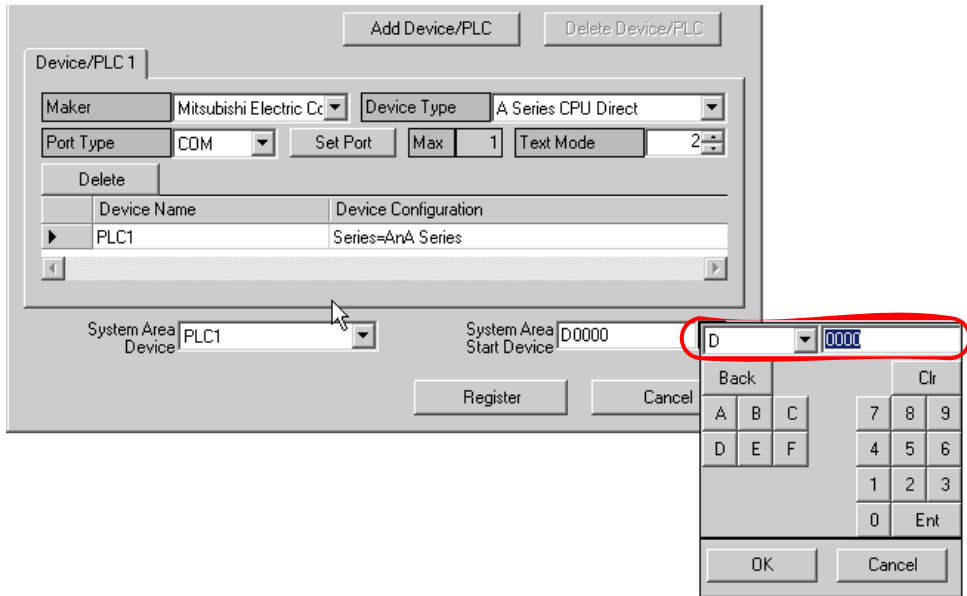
Add Device/PLC

Delete Device/PLC

Device/PLC 1

| Maker | Mitsubishi Electric Co | Device Type | A Series CPU Direct |
|---|---|---|---|
| Port Type | COM | Set Port | Max 1 | Text Mode 2 |

Delete

| | Device Name | Device Configuration |
|---|---|---|
| ▶ | PLC1 | Series=AnA Series |

System Area Device PLC1

System Area Start Device D0000

D 0000

Back Clr

A B C 7 8 9

D E F 4 5 6

1 2 3

0 Ent

OK Cancel

Register Cancel